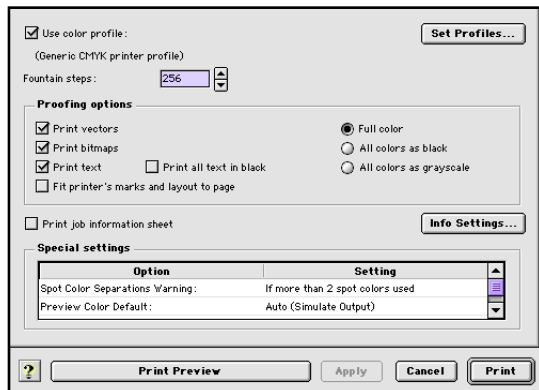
Use color profile:

Set Profiles...

(Generic CMYK printer profile)

Fountain steps: 256

Proofing options

Print vectors

Print bitmaps

Print text

Print all text in black

Fit printer's marks and layout to page

Full color

All colors as black

All colors as grayscale

Print job information sheet

Info Settings...

Special settings

| Option | Setting |
|---|---|
| Spot Color Separations Warning: | If more than 2 spot colors used |
| Preview Color Default: | Auto (Simulate Output) |

?

Print Preview

Apply

Cancel

Print